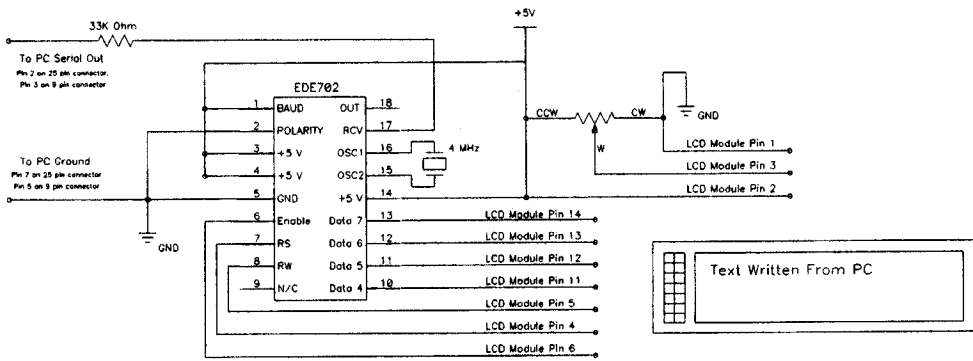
33K Ohm

To PC Serial Out
Pin 2 on 25 pin connector
Pin 3 on 9 pin connector

+5V

EDE702

1 BAUD
2 POLARITY
3 +5 V
4 +5 V
5 GND
6 Enable
7 RS
8 RW
9 N/C

18 OUT
17 RCV
16 OSC1
15 OSC2
14 +5 V
13 Data 7
12 Data 6
11 Data 5
10 Data 4

4 MHz

To PC Ground
Pin 7 on 25 pin connector
Pin 5 on 9 pin connector

GND

CCW
CW
W
GND

LCD Module Pin 1
LCD Module Pin 3
LCD Module Pin 2
LCD Module Pin 14
LCD Module Pin 13
LCD Module Pin 12
LCD Module Pin 11
LCD Module Pin 5
LCD Module Pin 4
LCD Module Pin 6

Text Written From PC